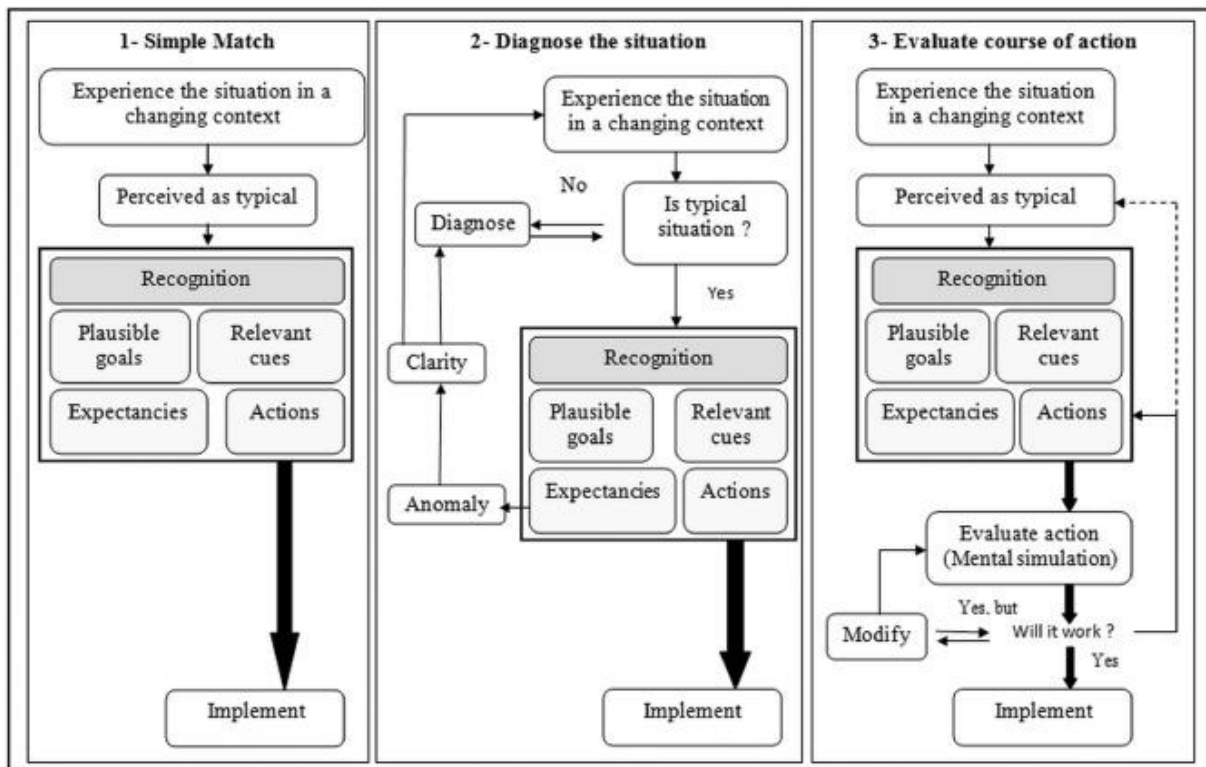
1- Simple Match

Experience the situation in a changing context

Perceived as typical

Recognition

Plausible goals

Relevant cues

Expectancies

Actions

Implement

2- Diagnose the situation

Experience the situation in a changing context

No

Diagnose

Is typical situation ?

Yes

Clarity

Recognition

Plausible goals

Relevant cues

Anomaly

Expectancies

Actions

Implement

3- Evaluate course of action

Experience the situation in a changing context

Perceived as typical

Recognition

Plausible goals

Relevant cues

Expectancies

Actions

Evaluate action (Mental simulation)

Yes, but

Modify

Will it work ?

Yes

Implement